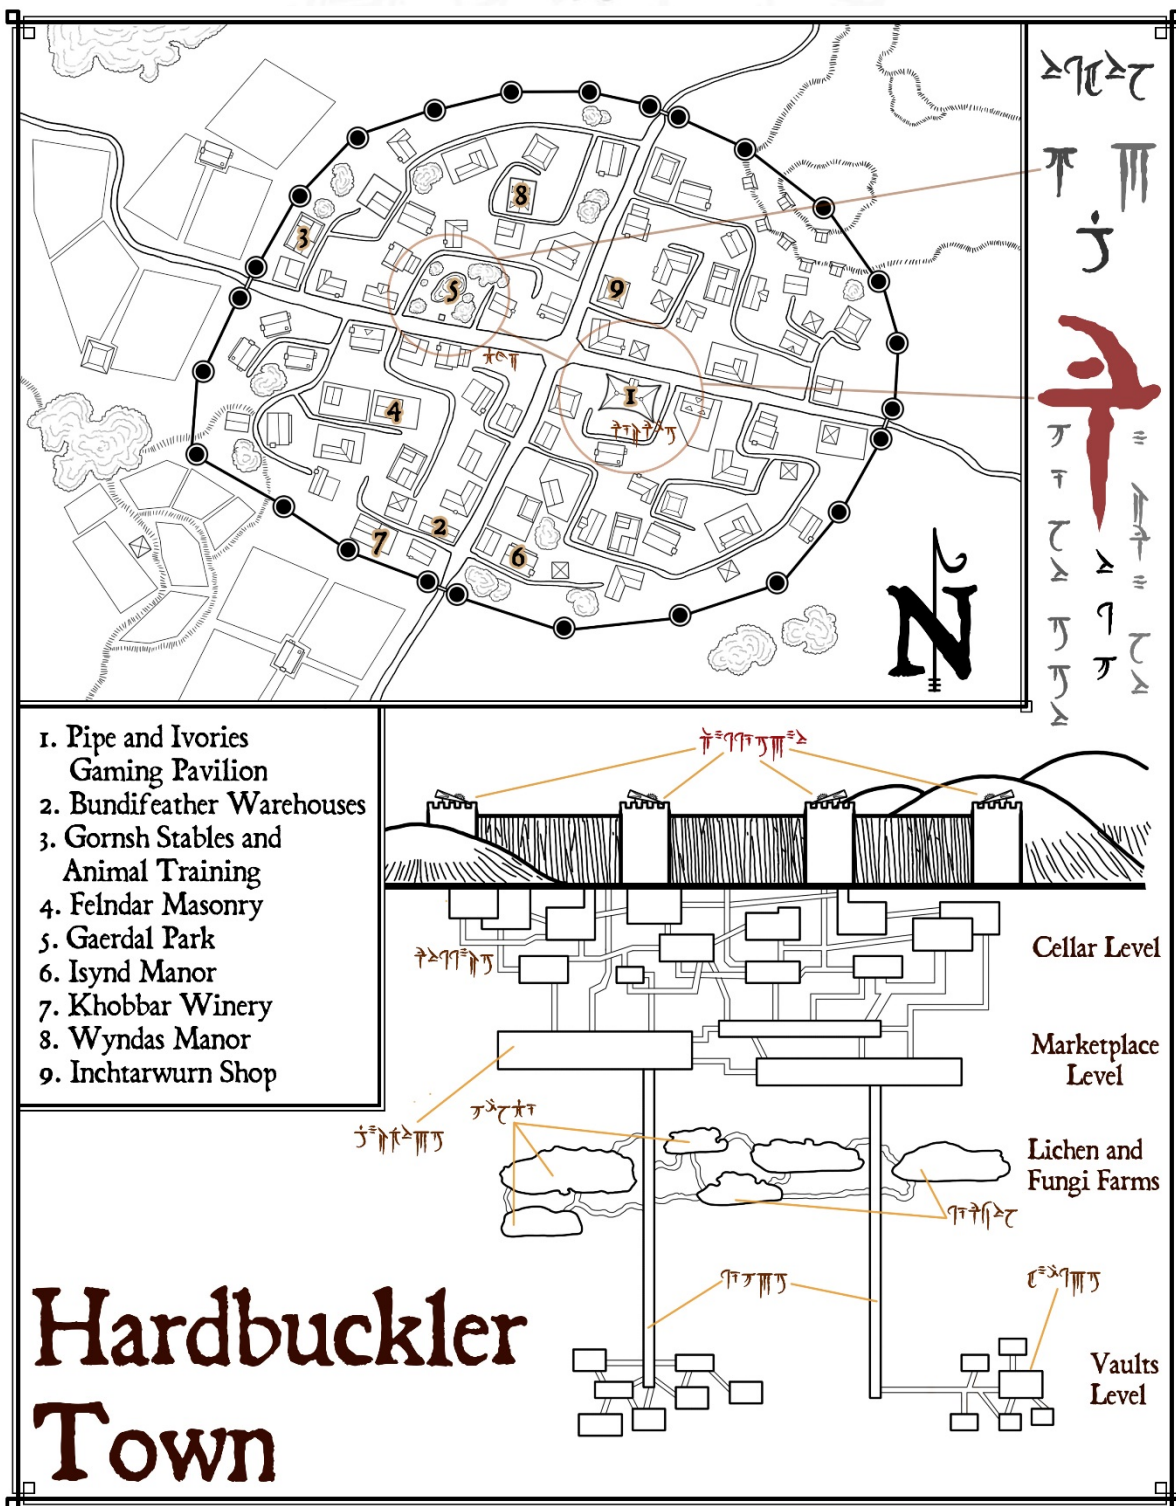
8
3
5
9
1
4
2
7
6
N

1. Pipe and Ivories Gaming Pavilion
2. Bundifeather Warehouses
3. Gornsh Stables and Animal Training
4. Felndar Masonry
5. Gaerdal Park
6. Isynd Manor
7. Khobbar Winery
8. Wyndas Manor
9. Inchtarwurn Shop

Cellar Level

Marketplace Level

Lichen and Fungi Farms

Vaults Level

Hardbuckler Town